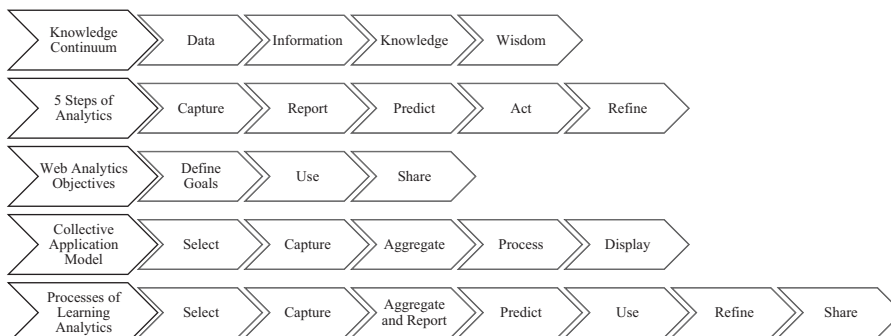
Knowledge Continuum | Data | Information | Knowledge | Wisdom

5 Steps of Analytics | Capture | Report | Predict | Act | Refine

Web Analytics Objectives | Define Goals | Use | Share

Collective Application Model | Select | Capture | Aggregate | Process | Display

Processes of Learning Analytics | Select | Capture | Aggregate and Report | Predict | Use | Refine | Share